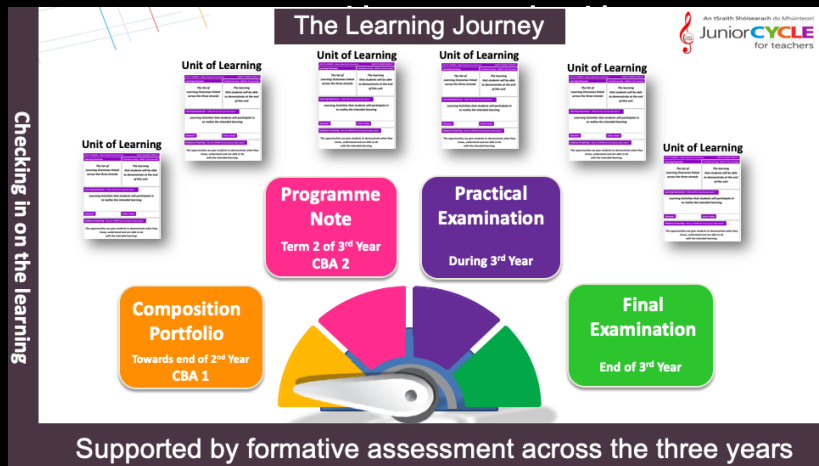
The Learning Journey

An tSraith Shóisearach do Mhúinteoirí
Junior CYCLE for teachers

Checking in on the learning

Unit of Learning

Unit of Learning

Unit of Learning

Unit of Learning

Unit of Learning

Unit of Learning

Programme Note
Term 2 of 3rd Year
CBA 2

Practical Examination
During 3rd Year

Composition Portfolio
Towards end of 2nd Year
CBA 1

Final Examination
End of 3rd Year

Supported by formative assessment across the three years